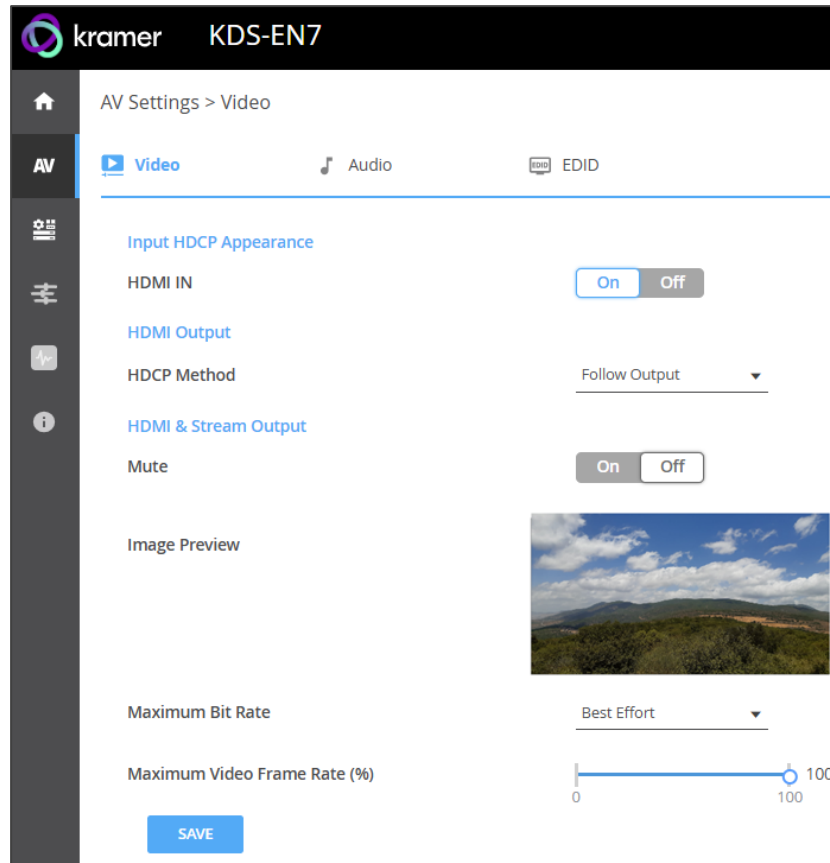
kramer KDS-EN7

AV

AV Settings > Video

Video Audio EDID EDID

Input HDCP Appearance

HDMI IN On Off

HDMI Output

HDCP Method Follow Output

HDMI & Stream Output

Mute On Off

Image Preview

Maximum Bit Rate Best Effort

Maximum Video Frame Rate (%) 0 100 10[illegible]

SAVE